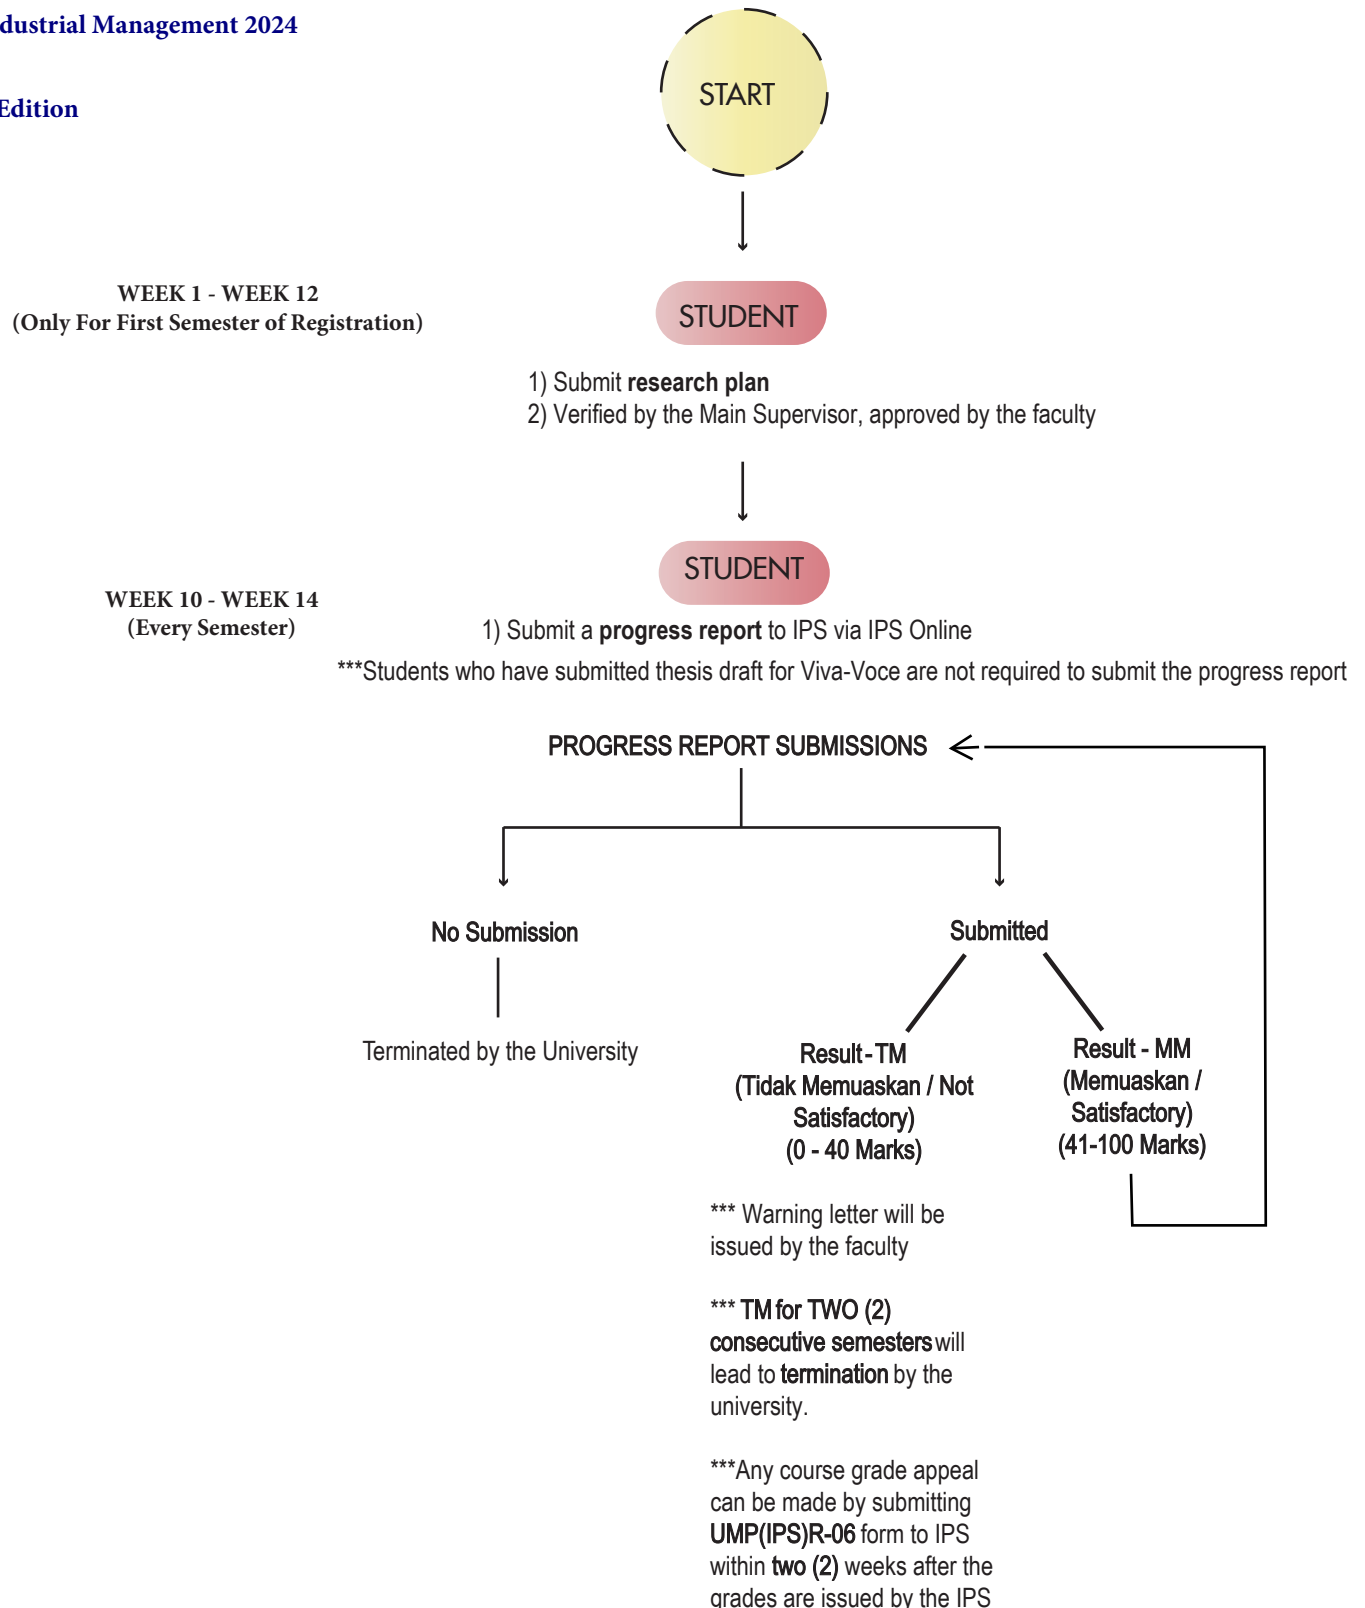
dustrial Management 2024

Edition

START

WEEK 1 - WEEK 12
(Only For First Semester of Registration)

STUDENT

1) Submit research plan
2) Verified by the Main Supervisor, approved by the faculty

WEEK 10 - WEEK 14
(Every Semester)

STUDENT

1) Submit a progress report to IPS via IPS Online

***Students who have submitted thesis draft for Viva-Voce are not required to submit the progress report

PROGRESS REPORT SUBMISSIONS

No Submission

Terminated by the University

Submitted

Result - TM
(Tidak Memuaskan / Not Satisfactory)
(0 - 40 Marks)

Result - MM
(Memuaskan / Satisfactory)
(41-100 Marks)

*** Warning letter will be issued by the faculty

*** TM for TWO (2) consecutive semesters will lead to termination by the university.

***Any course grade appeal can be made by submitting UMP(IPS)R-06 form to IPS within two (2) weeks after the grades are issued by the IPS